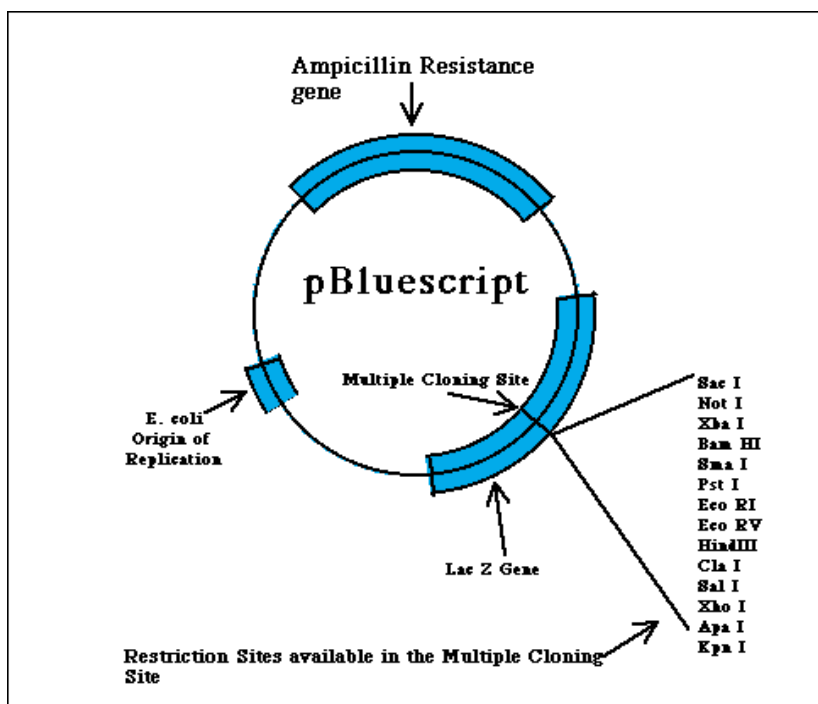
Ampicillin Resistance gene

pBluescript

Multiple Cloning Site

E. coli Origin of Replication

Lac Z Gene

Sac I
Not I
Xba I
Bam HI
Sma I
Pst I
Eco RI
Eco RV
HindIII
Cla I
Sal I
Xho I
Apa I
Kpn I

Restriction Sites available in the Multiple Cloning Site